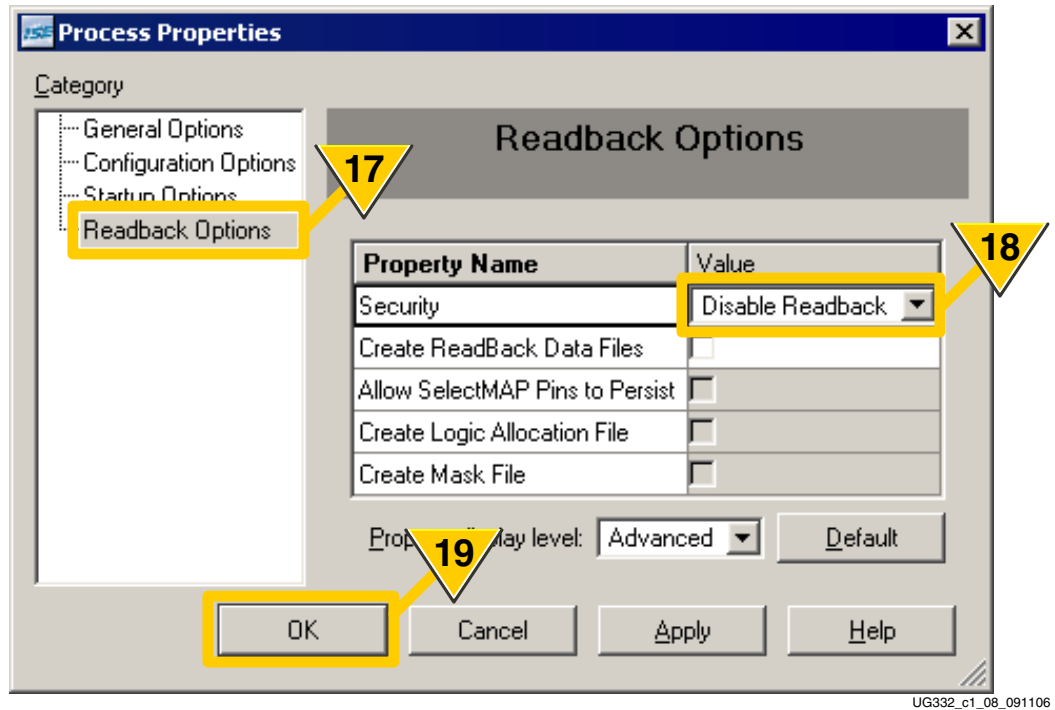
ISE Process Properties

Category

General Options
Configuration Options
Startup Options
Readback Options

17

Readback Options

18

| Property Name | Value |
|---|---|
| Security | Disable Readback |
| Create ReadBack Data Files | |
| Allow SelectMAP Pins to Persist | |
| Create Logic Allocation File | |
| Create Mask File | |

Prop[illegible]lay level: Advanced

Default

19

OK

Cancel

Apply

Help

UG332_c1_08_091106